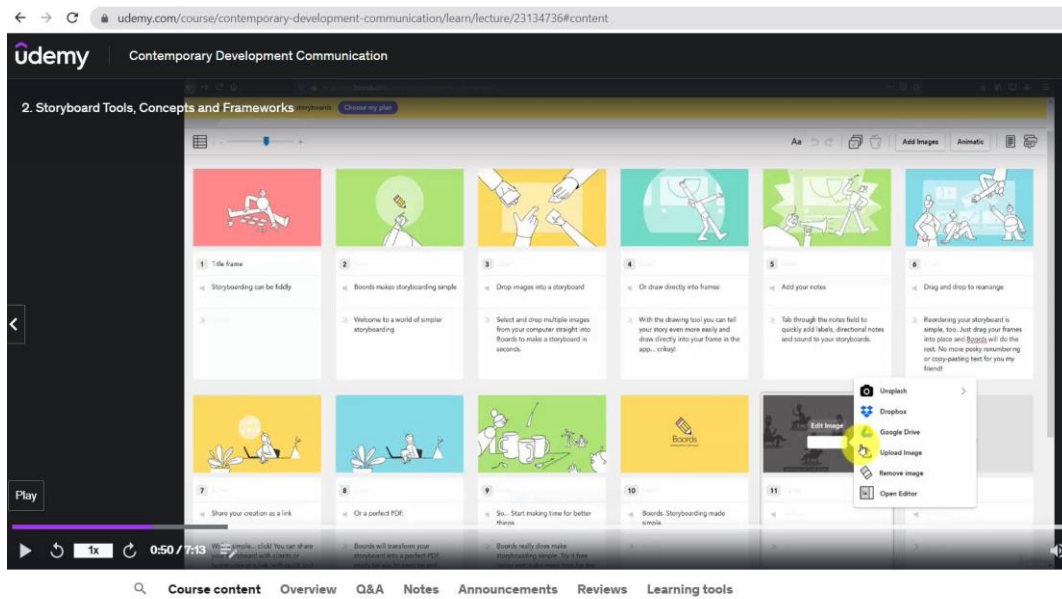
udemy.com/course/contemporary-development-communication/learn/lecture/23134736#content

udemy | Contemporary Development Communication

2. Storyboard Tools, Concepts and Frameworks

Choose my plan

Aa

Add Images

Animatic

1 Title frame
Storyboarding can be fiddly

2
Boords makes storyboarding simple
Welcome to a world of simpler storyboarding

3
Drop images into a storyboard
Select and drop multiple images from your computer straight into Boords to make a storyboard in seconds.

4
Or draw directly into frames
With the drawing tool you can tell your story even more easily and draw directly into your frame in the app... crikey!

5
Add your notes
Tab through the notes field to quickly add labels, directional notes and sound to your storyboards.

6
Drag and drop to rearrange
Reordering your storyboard is simple, too. Just drag your frames into place and Boords will do the rest. No more pesky renumbering or copy-pasting text for you my friend!

Boords

Edit Image

Unsplash
Dropbox
Google Drive
Upload Image
Remove image
Open Editor

7
Share your creation as a link
We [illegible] simple... click! You can share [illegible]

8
Or a perfect PDF.
Boords will transform your storyboard into a perfect PDF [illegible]

9
So... Start making time for better things
Boords really does make storyboarding simple. Try it free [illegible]

10
Boords. Storyboarding made simple.

11

Play

1x 0:50 / 7:13

Course content Overview Q&A Notes Announcements Reviews Learning tools